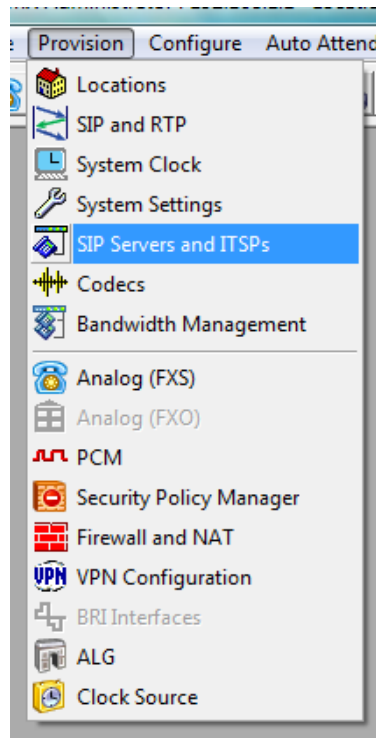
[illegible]
e Provision Configure Auto Attend

Locations
SIP and RTP
System Clock
System Settings
SIP Servers and ITSPs
Codecs
Bandwidth Management

Analog (FXS)
Analog (FXO)
PCM
Security Policy Manager
Firewall and NAT
VPN Configuration
BRI Interfaces
ALG
Clock Source